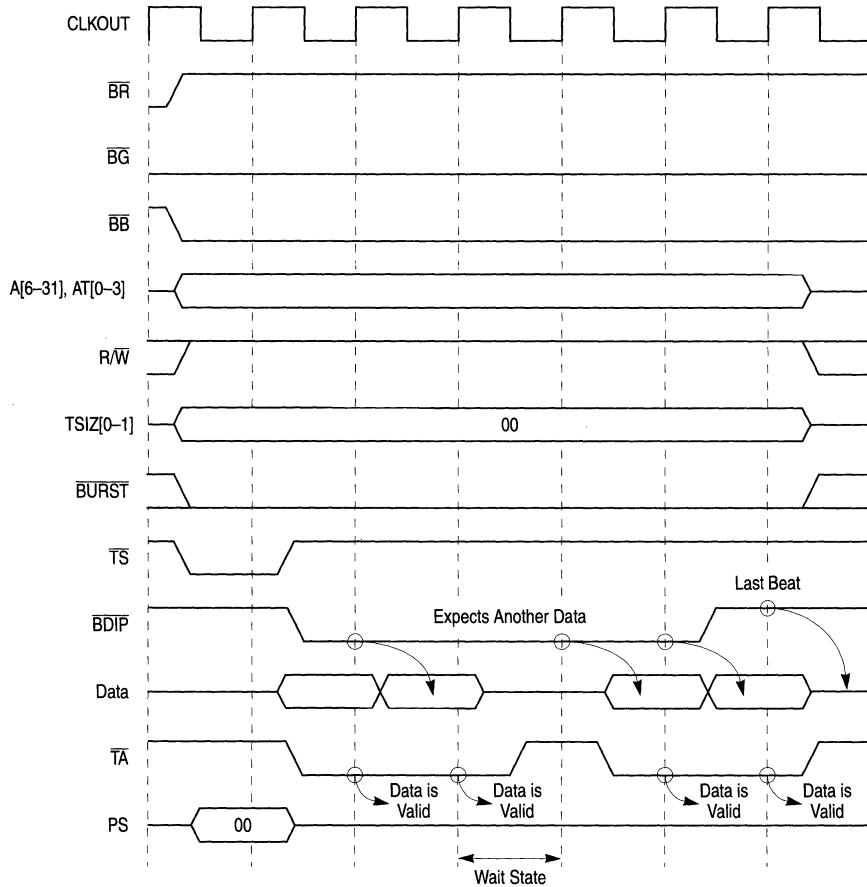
CLKOUT

$\overline{BR}$

$\overline{BG}$

$\overline{BB}$

A[6–31], AT[0–3]

R/$\overline{W}$

TSIZ[0–1]

00

$\overline{BURST}$

$\overline{TS}$

Last Beat

$\overline{BDIP}$

Expects Another Data

Data

$\overline{TA}$

Data is Valid

Data is Valid

Data is Valid

Data is Valid

PS

00

Wait State